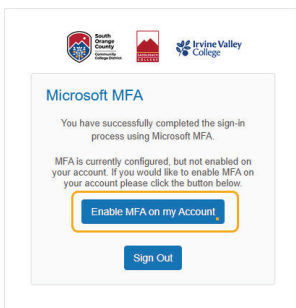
South Orange County Community College District

Irvine Valley College

Microsoft MFA

You have successfully completed the sign-in process using Microsoft MFA.

MFA is currently configured, but not enabled on your account. If you would like to enable MFA on your account please click the button below.

Enable MFA on my Account

Sign Out